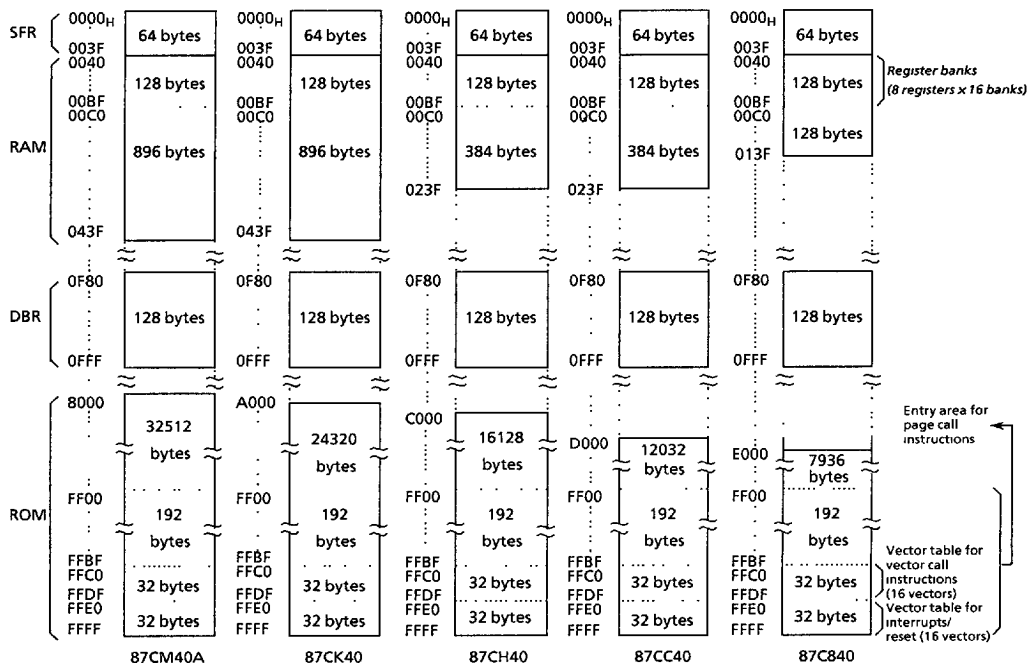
SFR
RAM
DBR
ROM

$0000_H$
003F
0040
00BF
00C0
043F
0F80
0FFF
8000
FF00
FFBF
FFC0
FFDF
FFE0
FFFF
64 bytes
128 bytes
896 bytes
128 bytes
32512 bytes
192 bytes
32 bytes
32 bytes
87CM40A

$0000_H$
003F
0040
00BF
00C0
043F
0F80
0FFF
A000
FF00
FFBF
FFC0
FFDF
FFE0
FFFF
64 bytes
128 bytes
896 bytes
128 bytes
24320 bytes
192 bytes
32 bytes
32 bytes
87CK40

$0000_H$
003F
0040
00BF
00C0
023F
0F80
0FFF
C000
FF00
FFBF
FFC0
FFDF
FFE0
FFFF
64 bytes
128 bytes
384 bytes
128 bytes
16128 bytes
192 bytes
32 bytes
32 bytes
87CH40

$0000_H$
003F
0040
00BF
00C0
023F
0F80
0FFF
D000
FF00
FFBF
FFC0
FFDF
FFE0
FFFF
64 bytes
128 bytes
384 bytes
128 bytes
12032 bytes
192 bytes
32 bytes
32 bytes
87CC40

$0000_H$
003F
0040
00BF
00C0
013F
0F80
0FFF
E000
FF00
FFBF
FFC0
FFDF
FFE0
FFFF
64 bytes
128 bytes
128 bytes
128 bytes
7936 bytes
192 bytes
32 bytes
32 bytes
87C840

Register banks (8 registers x 16 banks)
Entry area for page call instructions
Vector table for vector call instructions (16 vectors)
Vector table for interrupts/ reset (16 vectors)